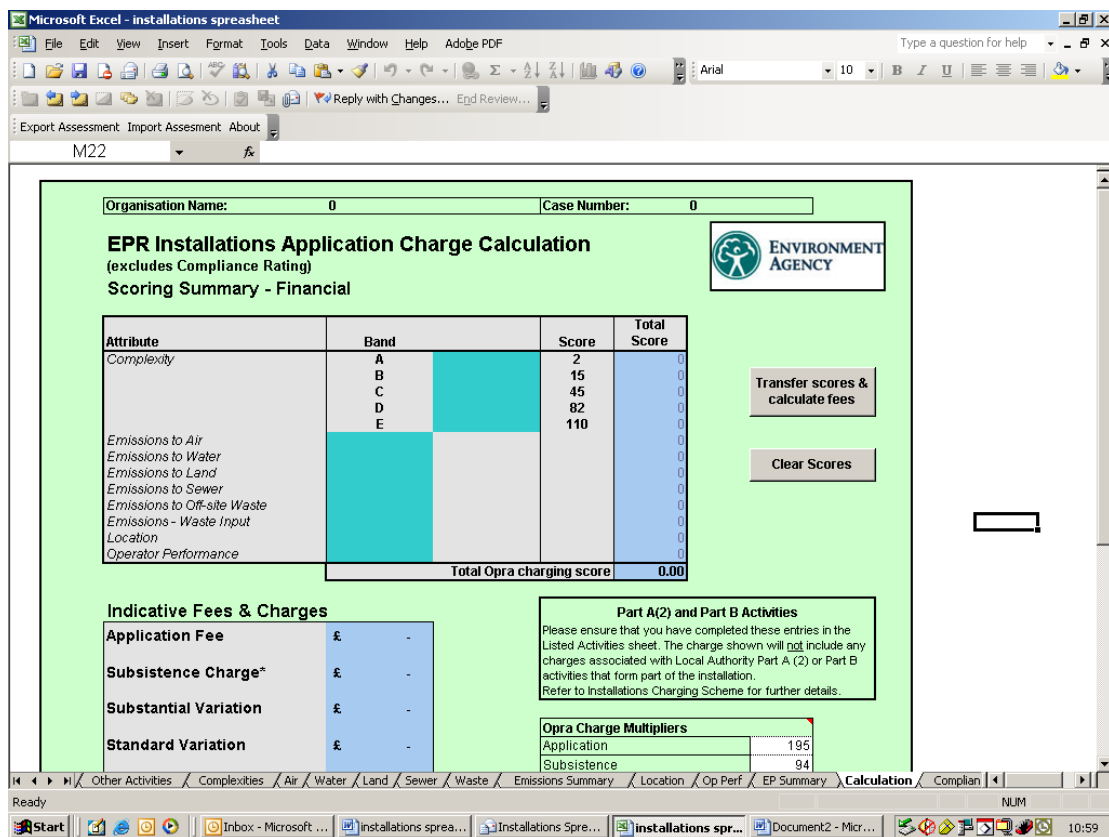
Microsoft Excel - installations spreasheet

File Edit View Insert Format Tools Data Window Help Adobe PDF

Type a question for help

Arial 10 B I U

Reply with Changes... End Review...

Export Assessment Import Assesment About

M22 fx

Organisation Name: 0 Case Number: 0

EPR Installations Application Charge Calculation
(excludes Compliance Rating)
Scoring Summary - Financial

ENVIRONMENT AGENCY

| Attribute | Band | | Score | Total Score |
|---|---|---|---|---|
| Complexity | A | | 2 | 0 |
| | B | | 15 | 0 |
| | C | | 45 | 0 |
| | D | | 82 | 0 |
| | E | | 110 | 0 |
| Emissions to Air | | | | 0 |
| Emissions to Water | | | | 0 |
| Emissions to Land | | | | 0 |
| Emissions to Sewer | | | | 0 |
| Emissions to Off-site Waste | | | | 0 |
| Emissions - Waste Input | | | | 0 |
| Location | | | | 0 |
| Operator Performance | | | | 0 |
| | Total Opra charging score | | | 0.00 |

Transfer scores & calculate fees

Clear Scores

Indicative Fees & Charges

| | | |
|---|---|---|
| Application Fee | £ | - |
| Subsistence Charge* | £ | - |
| Substantial Variation | £ | - |
| Standard Variation | £ | - |

Part A(2) and Part B Activities
Please ensure that you have completed these entries in the Listed Activities sheet. The charge shown will not include any charges associated with Local Authority Part A (2) or Part B activities that form part of the installation.
Refer to Installations Charging Scheme for further details.

| Opra Charge Multipliers | |
|---|---|
| Application | 195 |
| Subsistence | 94 |

Other Activities / Complexities / Air / Water / Land / Sewer / Waste / Emissions Summary / Location / Op Perf / EP Summary / Calculation / Complian

Ready NUM

Start | Inbox - Microsoft ... | installations sprea... | Installations Spre... | installations spr... | Document2 - Micr... | 10:59